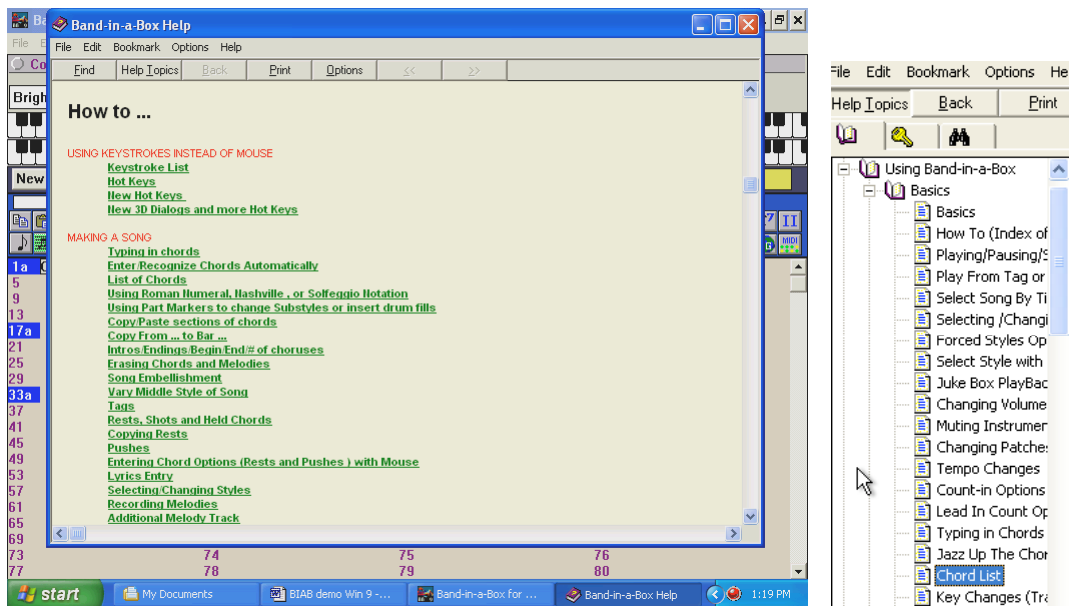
Band-in-a-Box Help

File Edit Bookmark Options Help

Find Help Topics Back Print Options << >>

How to ...

USING KEYSTROKES INSTEAD OF MOUSE
Keystroke List
Hot Keys
New Hot Keys
New 3D Dialogs and more Hot Keys

MAKING A SONG
Typing in chords
Enter/Recognize Chords Automatically
List of Chords
Using Roman Numeral, Nashville , or Solfeggio Notation
Using Part Markers to change Substyles or insert drum fills
Copy/Paste sections of chords
Copy From ... to Bar ...
Intros/Endings/Begin/End/# of choruses
Erasing Chords and Melodies
Song Embellishment
Vary Middle Style of Song
Tags
Rests, Shots and Held Chords
Copying Rests
Pushes
Entering Chord Options (Rests and Pushes ) with Mouse
Lyrics Entry
Selecting/Changing Styles
Recording Melodies
Additional Melody Track

Be
File E
Co
Brigh
New
1a
5
9
13
17a
21
25
29
33a
37
41
45
49
53
57
61
65
69
73 74 75 76
77 78 79 80

start My Documents BIAB demo Win 9 -... Band-in-a-Box for ... Band-in-a-Box Help 1:19 PM

File Edit Bookmark Options He
Help Topics Back Print

Using Band-in-a-Box
Basics
Basics
How To (Index of
Playing/Pausing/S
Play From Tag or
Select Song By Ti
Selecting /Changi
Forced Styles Op
Select Style with
Juke Box PlayBac
Changing Volume
Muting Instrumen
Changing Patche
Tempo Changes
Count-in Options
Lead In Count Op
Typing in Chords
Jazz Up The Chor
Chord List
Key Changes (Tra